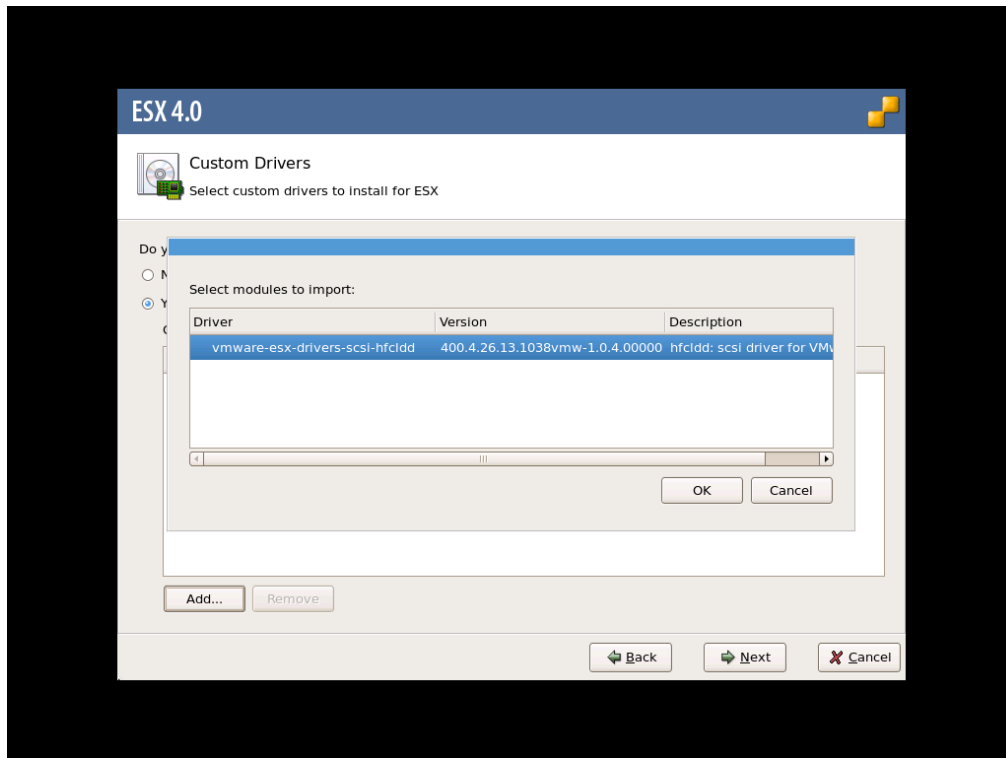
ESX 4.0

Custom Drivers
Select custom drivers to install for ESX

Do y
N
Y
C

Select modules to import:

| Driver | Version | Description |
|---|---|---|
| vmware-esx-drivers-scsi-hfcldd | 400.4.26.13.1038vmw-1.0.4.00000 | hfcldd: scsi driver for VMv |

OK Cancel

Add... Remove

Back Next Cancel